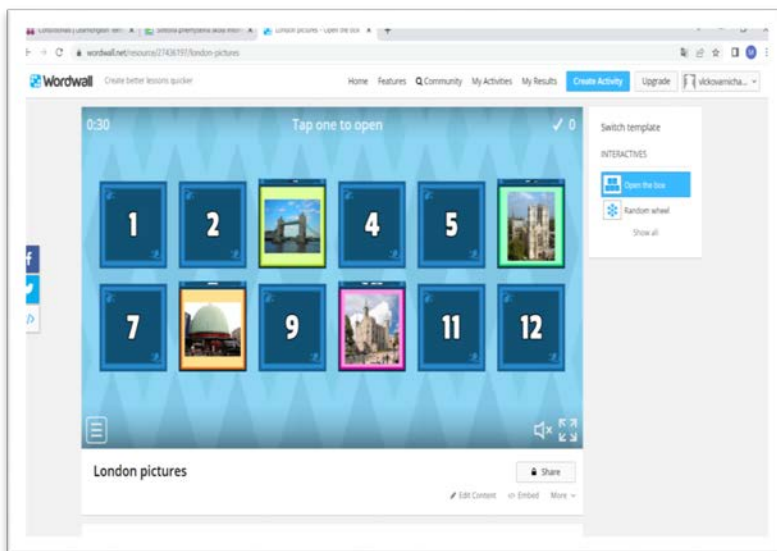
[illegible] | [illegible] × | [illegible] × | London pictures - Open the box × | +

wordwall.net/resource/27436197/london-pictures

Wordwall Create better lessons quicker

Home Features Community My Activities My Results Create Activity Upgrade vlckovamicha...

0:30 Tap one to open ✓ 0

1 2 4 5

7 9 11 12

Switch template

INTERACTIVES

Open the box

Random wheel

Show all

London pictures

Share

Edit Content Embed More